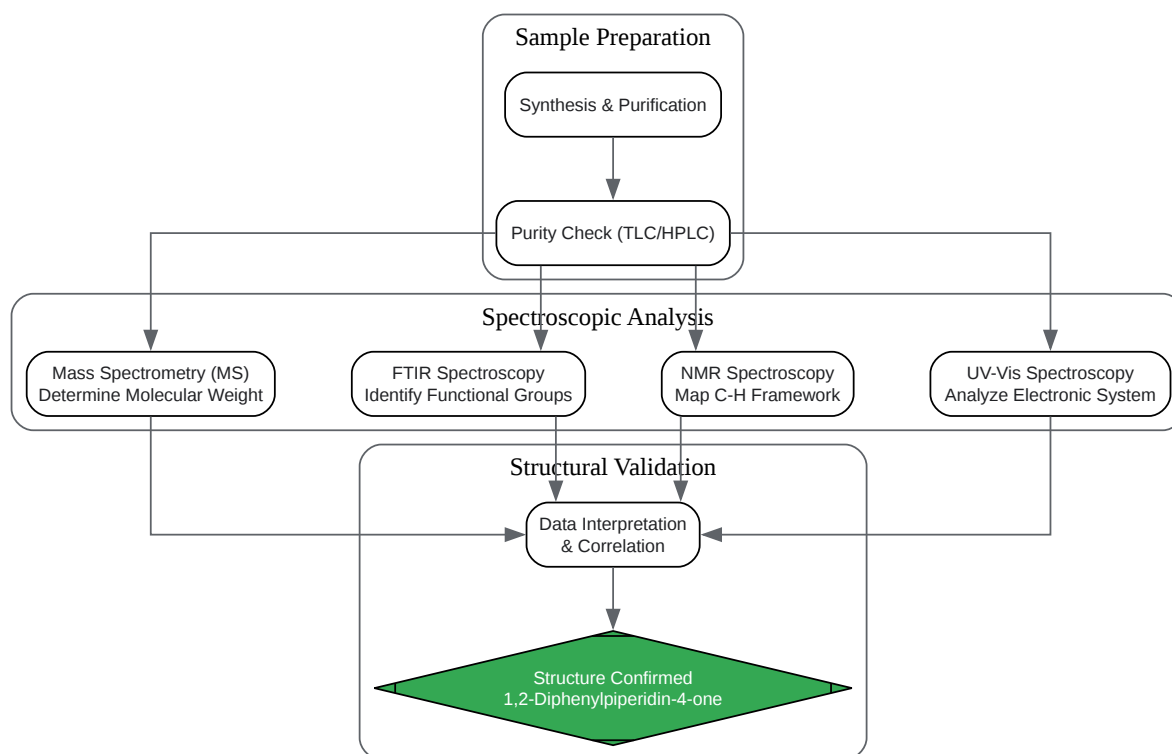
Sample Preparation

Synthesis & Purification

Purity Check (TLC/HPLC)

Spectroscopic Analysis

Mass Spectrometry (MS)
Determine Molecular Weight

FTIR Spectroscopy
Identify Functional Groups

NMR Spectroscopy
Map C-H Framework

UV-Vis Spectroscopy
Analyze Electronic System

Structural Validation

Data Interpretation
& Correlation

Structure Confirmed
1,2-Diphenylpiperidin-4-one